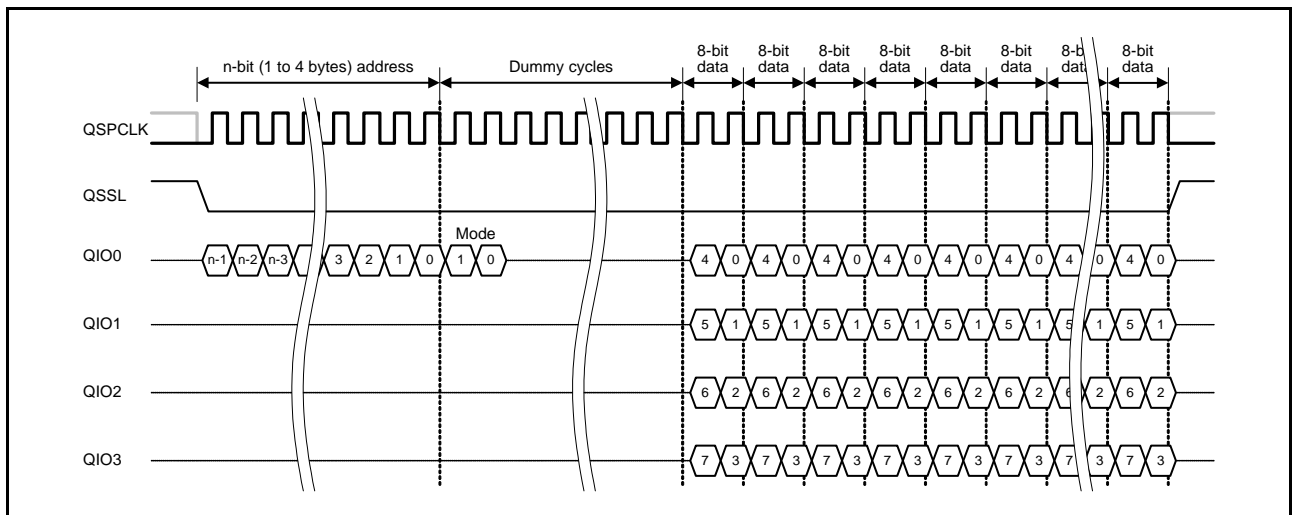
n-bit (1 to 4 bytes) address

Dummy cycles

8-bit data

8-bit data

8-bit data

8-bit data

8-bit data

8-bit data

8-b dat

8-bit data

QSPCLK

QSSL

QIO0

n-1 n-2 n-3 3 2 1 0

Mode

1 0

4 0 4 0 4 0 4 0 4 0 4 0 4 0 4 0

QIO1

5 1 5 1 5 1 5 1 5 1 5 1 5 1 5 1

QIO2

6 2 6 2 6 2 6 2 6 2 6 2 6 2 6 2

QIO3

7 3 7 3 7 3 7 3 7 3 7 3 7 3 7 3